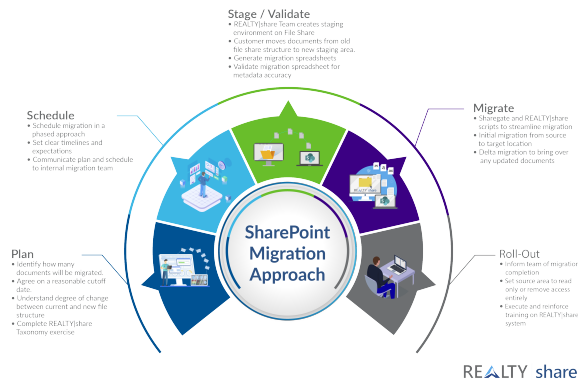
Stage / Validate

- REALTY|share Team creates staging environment on File Share
- Customer moves documents from old file share structure to new staging area.
- Generate migration spreadsheets
- Validate migration spreadsheet for metadata accuracy

Schedule

- Schedule migration in a phased approach.
- Set clear timelines and expectations
- Communicate plan and schedule to internal migration team

Migrate

- Sharegate and REALTY|share scripts to streamline migration
- Initial migration from source to target location
- Delta migration to bring over any updated documents

Plan

- Identify how many documents will be migrated.
- Agree on a reasonable cutoff date.
- Understand degree of change between current and new file structure
- Complete REALTY|share Taxonomy exercise

Roll-Out

- Inform team of migration completion
- Set source area to read only or remove access entirely
- Execute and reinforce training on REALTY|share system.

SharePoint Migration Approach

REALTY share